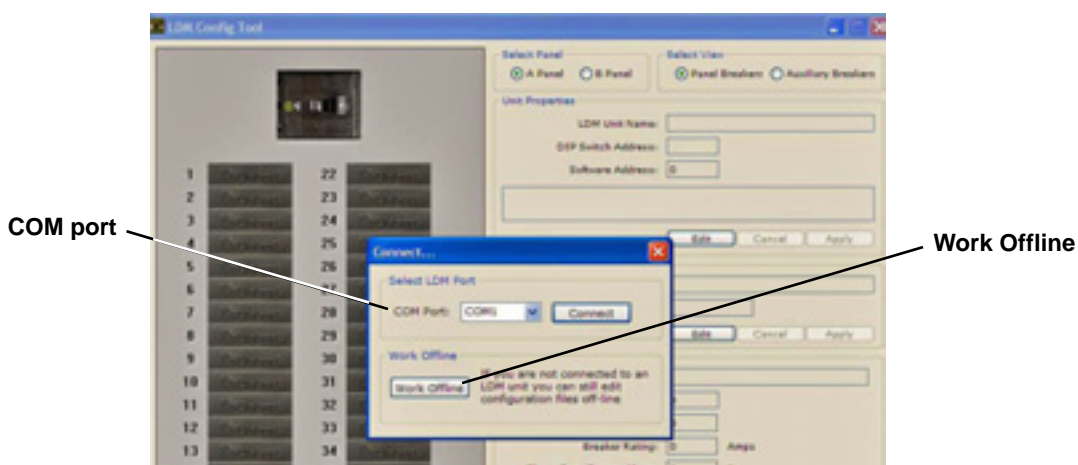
LDM Config Tool

Select Panel
A Panel
B Panel

Select View
Panel Breakers
Auxiliary Breakers

Unit Properties
LDM Unit Name:
DIP Switch Address:
Software Address: 0

1
2
3
4
5
6
7
8
9
10
11
12
13
22
23
24
25
26
27
28
29
30
31
32
33
34

COM port

Edit
Cancel
Apply

Connect...
Select LDM Port
COM Port: COM1
Connect

Work Offline
Work Offline
If you are not connected to an LDM unit you can still edit configuration files off-line

Edit
Cancel
Apply

Breaker Rating: 0 Amps

Work Offline